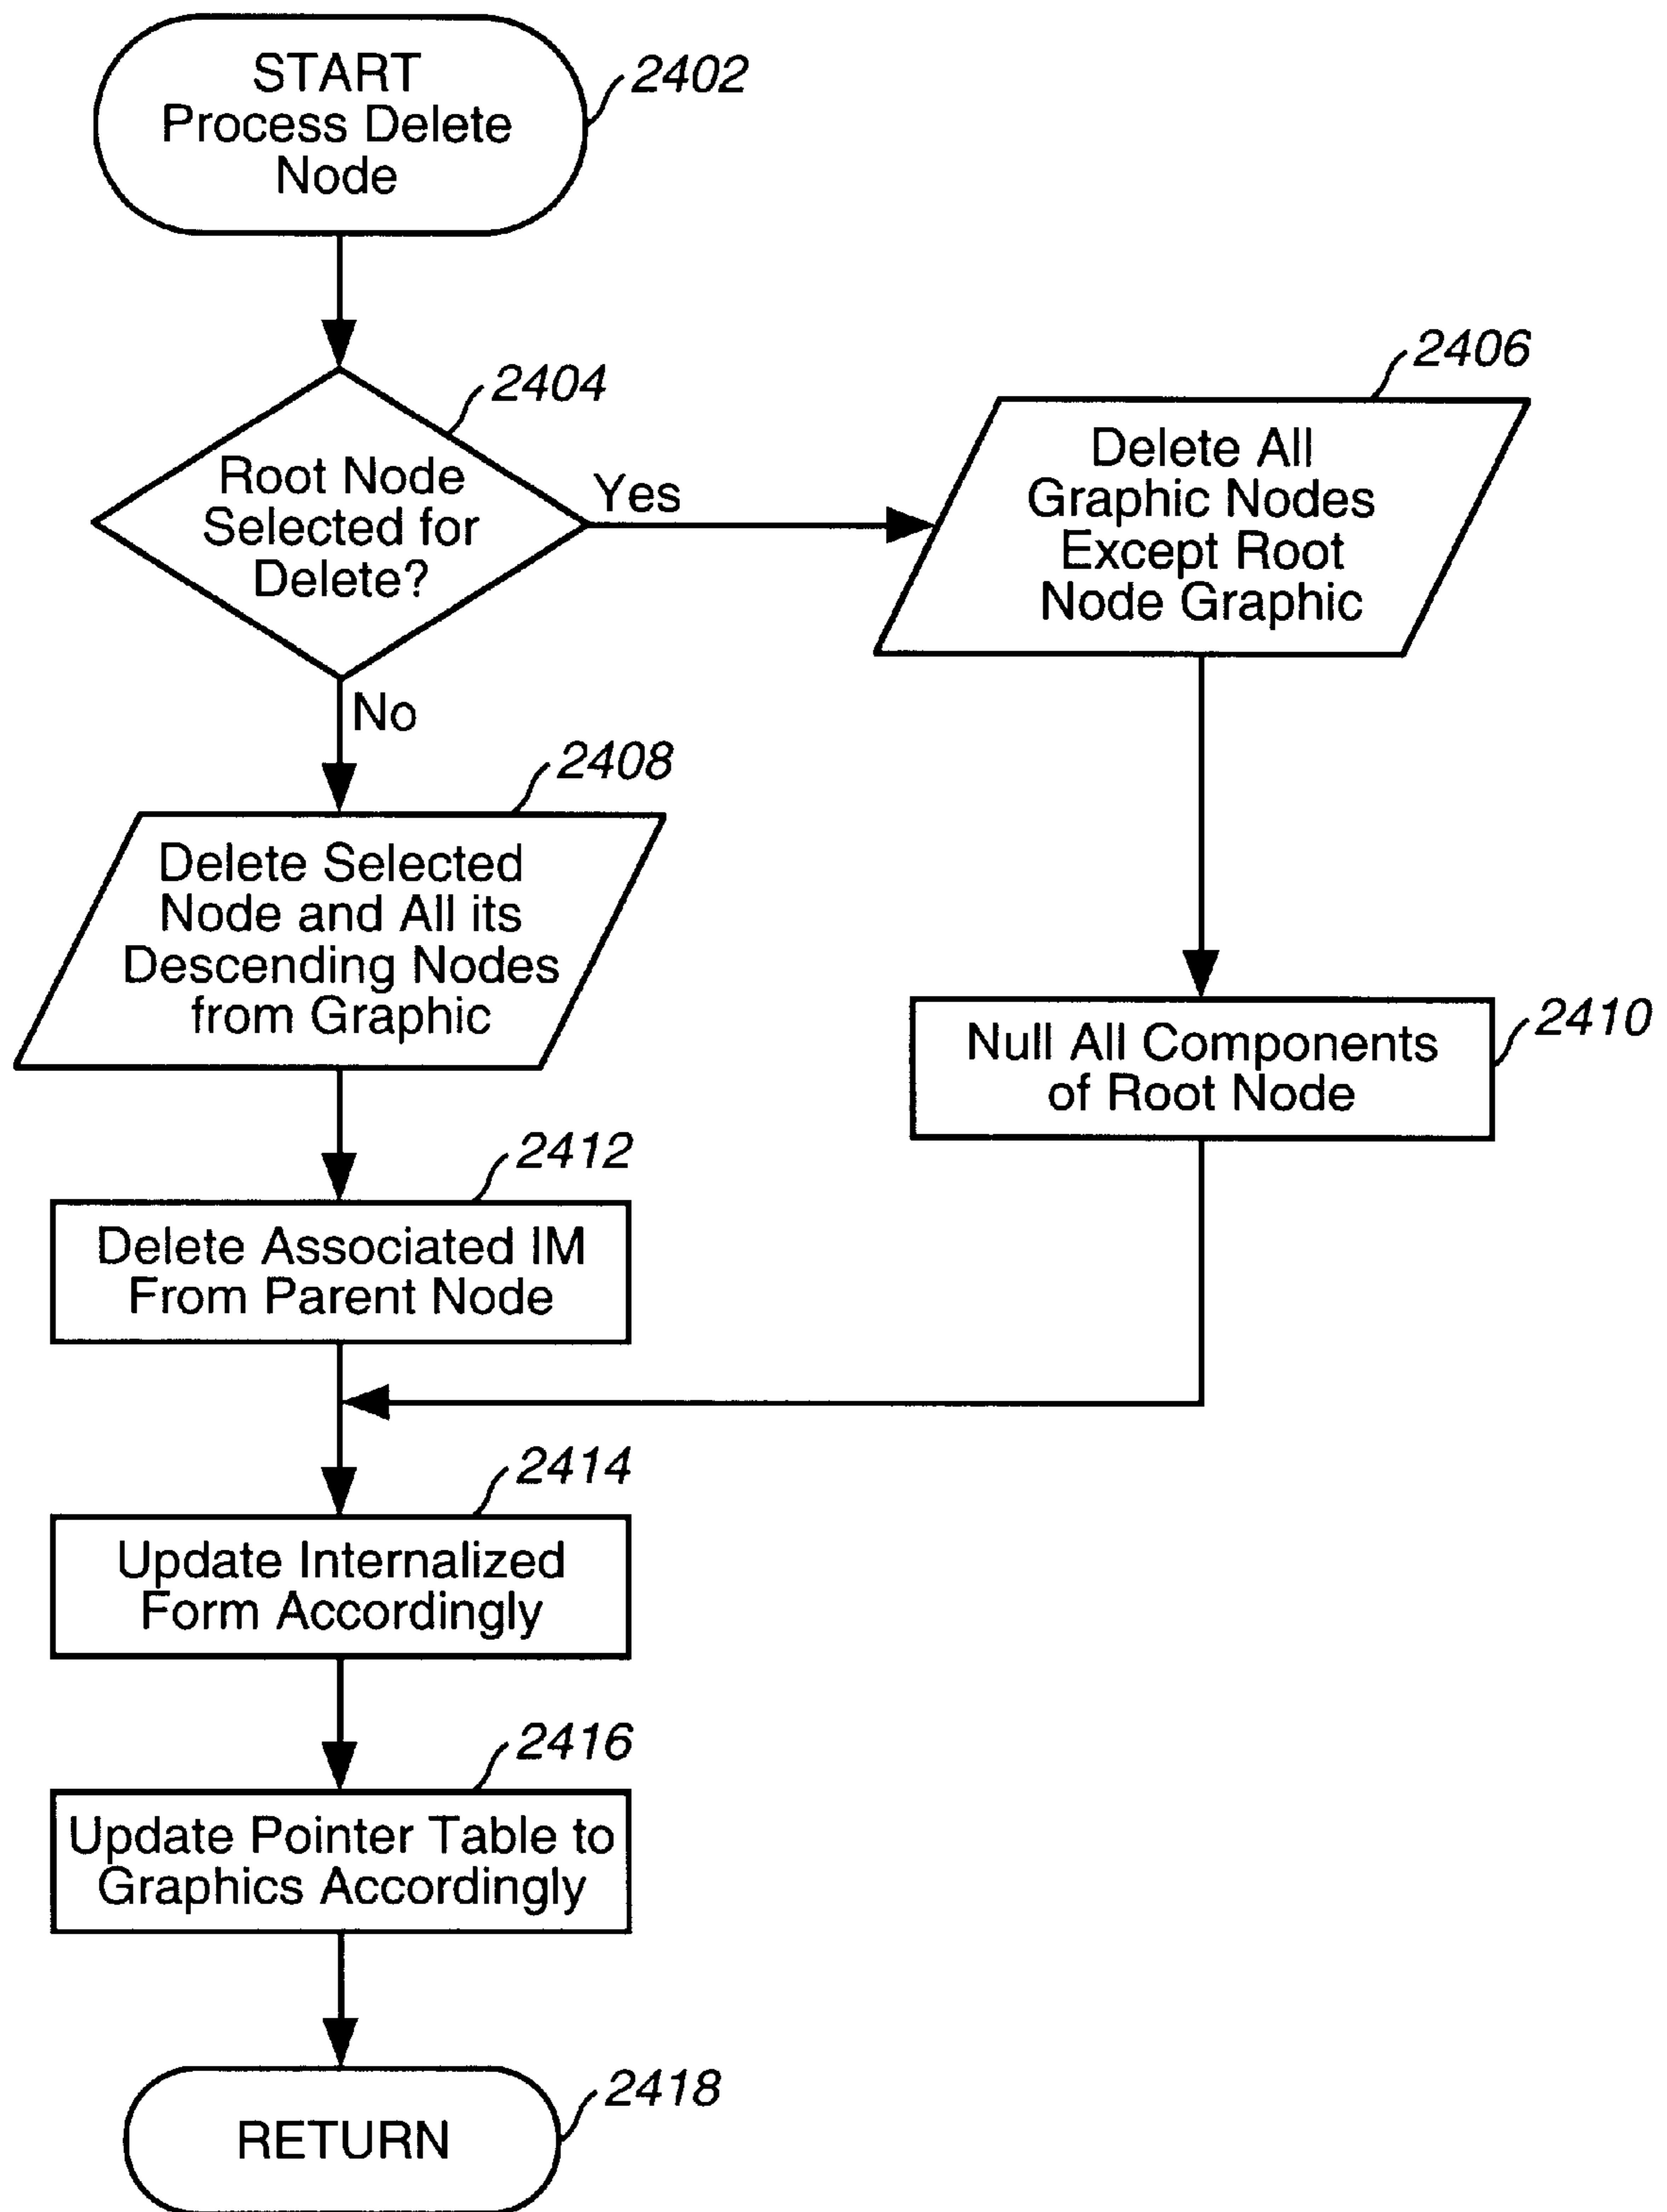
START
Process Delete
Node

2402

2404

Root Node
Selected for
Delete?

Yes

2406

Delete All
Graphic Nodes
Except Root
Node Graphic

No

2408

Delete Selected
Node and All its
Descending Nodes
from Graphic

Null All Components
of Root Node

2410

2412

Delete Associated IM
From Parent Node

2414

Update Internalized
Form Accordingly

2416

Update Pointer Table to
Graphics Accordingly

RETURN

2418